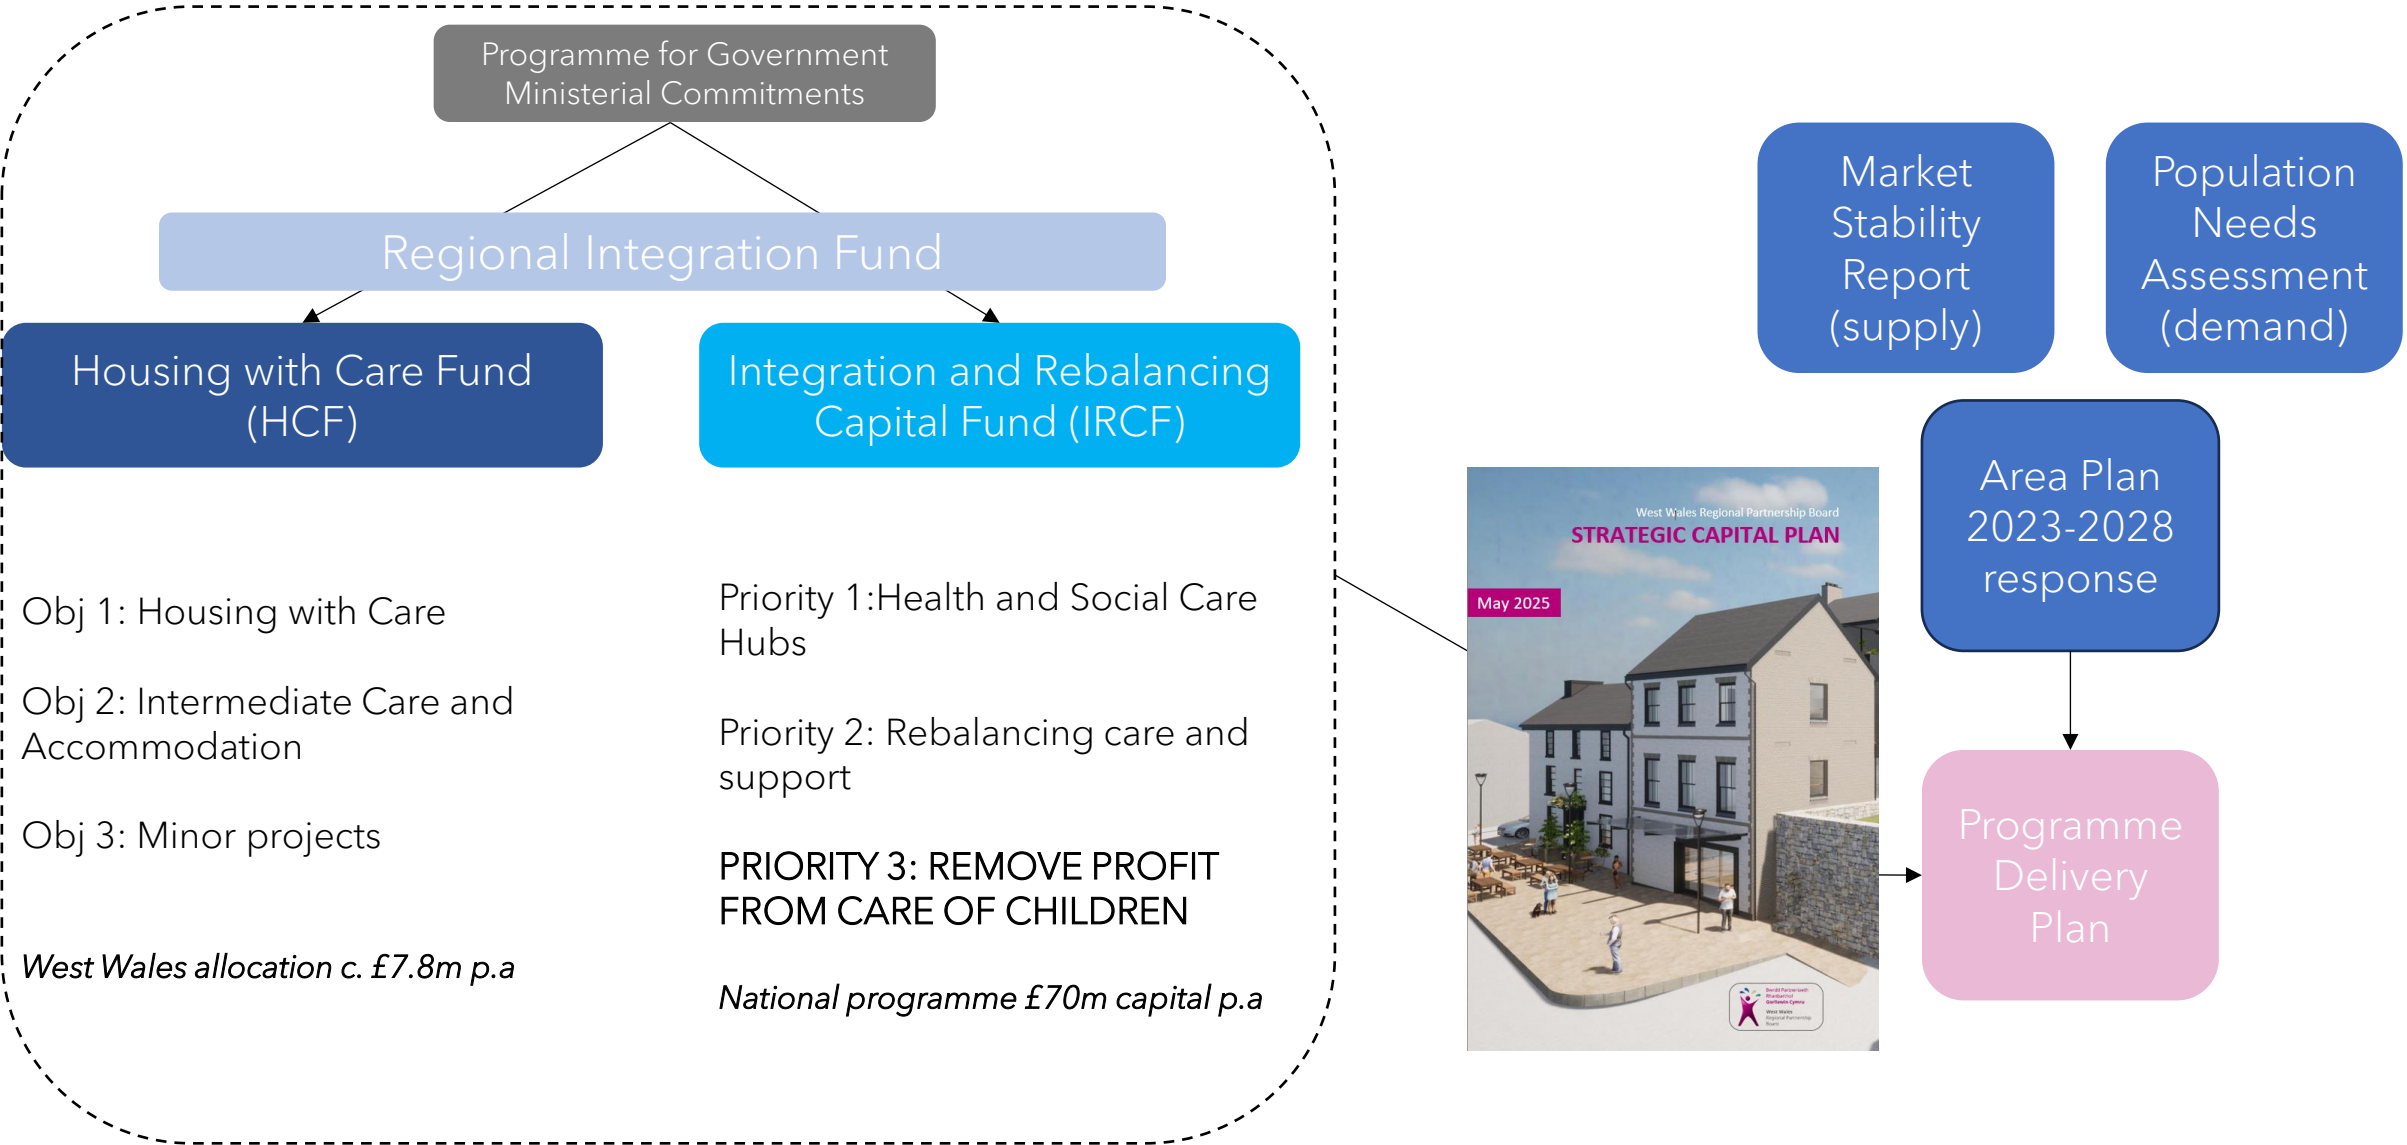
Programme for Government Ministerial Commitments

Regional Integration Fund

Housing with Care Fund (HCF)

Integration and Rebalancing Capital Fund (IRCF)

Obj 1: Housing with Care

Obj 2: Intermediate Care and Accommodation

Obj 3: Minor projects

West Wales allocation c. £7.8m p.a

Priority 1:Health and Social Care Hubs

Priority 2: Rebalancing care and support

PRIORITY 3: REMOVE PROFIT FROM CARE OF CHILDREN

National programme £70m capital p.a

West Wales Regional Partnership Board
STRATEGIC CAPITAL PLAN
May 2025

Market Stability Report (supply)

Population Needs Assessment (demand)

Area Plan 2023-2028 response

Programme Delivery Plan